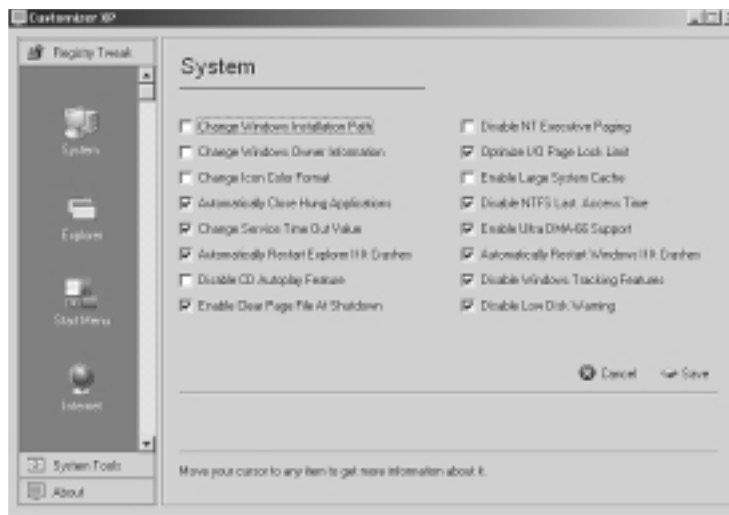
Customizer XP

Registry Tweak

System

Explorer

Start Menu

Internet

System Tools

About

System

Change Windows Installation Path

Change Windows Owner Information

Change Icon Color Format

Automatically Close Hung Applications

Change Service Time Out Value

Automatically Restart Explorer If It Crashes

Disable CD Autoplay Feature

Enable Clear Page File At Shutdown

Disable NT Executive Paging

Optimize I/O Page Lock Limit

Enable Large System Cache

Disable NTFS Last Access Time

Enable Ultra DMA-66 Support

Automatically Restart Windows If It Crashes

Disable Windows Tracking Features

Disable Low Disk Warning

Cancel

Save

Move your cursor to any item to get more information about it.